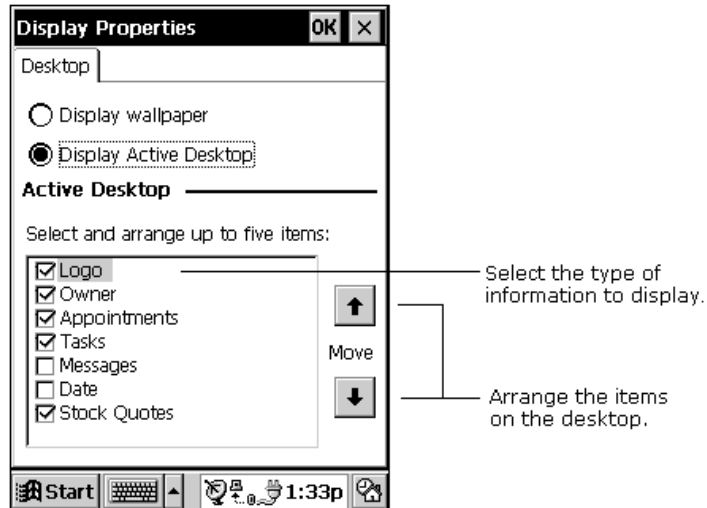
Display Properties OK ×

Desktop

Display wallpaper

Display Active Desktop

Active Desktop

Select and arrange up to five items:

☑ Logo
☑ Owner
☑ Appointments
☑ Tasks
☐ Messages
☐ Date
☑ Stock Quotes

Move

Select the type of information to display.

Arrange the items on the desktop.

Start 1:33p